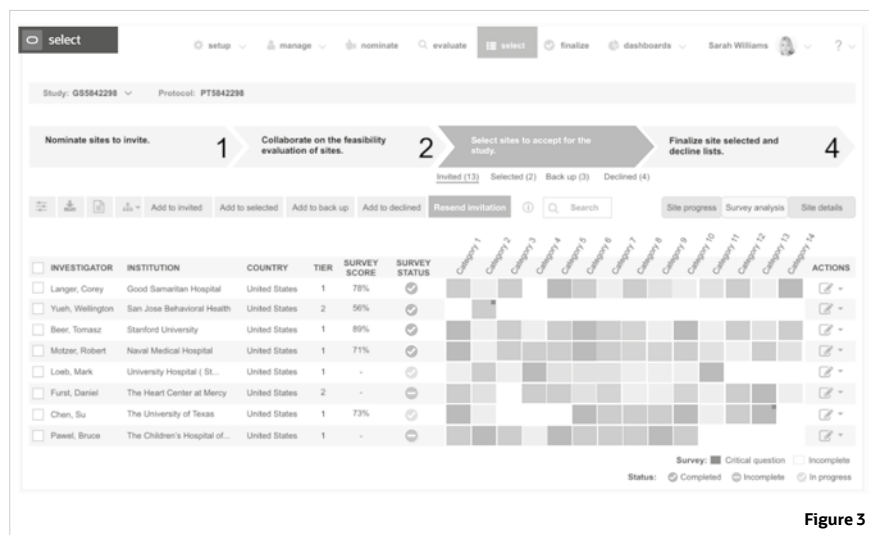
select

setup manage nominate evaluate select finalize dashboards Sarah Williams ?

Study: GS5842298 Protocol: PT5842298

Nominate sites to invite. 1 Collaborate on the feasibility evaluation of sites. 2 Select sites to accept for the study. Finalize site selected and decline lists. 4

Invited (13) Selected (2) Back up (3) Declined (4)

Add to invited Add to selected Add to back up Add to declined Resend invitation Search Site progress Survey analysis Site details

Category 1 Category 2 Category 3 Category 4 Category 5 Category 6 Category 7 Category 8 Category 9 Category 10 Category 11 Category 12 Category 13 Category 14

| INVESTIGATOR | INSTITUTION | COUNTRY | TIER | SURVEY SCORE | SURVEY STATUS | ACTIONS |
|---|---|---|---|---|---|---|
| Langer, Corey | Good Samaritan Hospital | United States | 1 | 78% | | |
| Yueh, Wellington | San Jose Behavioral Health | United States | 2 | 56% | | |
| Beer, Tomasz | Stanford University | United States | 1 | 89% | | |
| Motzer, Robert | Naval Medical Hospital | United States | 1 | 71% | | |
| Loeb, Mark | University Hospital ( St... | United States | 1 | - | | |
| Furst, Daniel | The Heart Center at Mercy | United States | 2 | - | | |
| Chen, Su | The University of Texas | United States | 1 | 73% | | |
| Pawel, Bruce | The Children's Hospital of... | United States | 1 | - | | |

Survey: Critical question Incomplete
Status: Completed Incomplete In progress

Figure 3